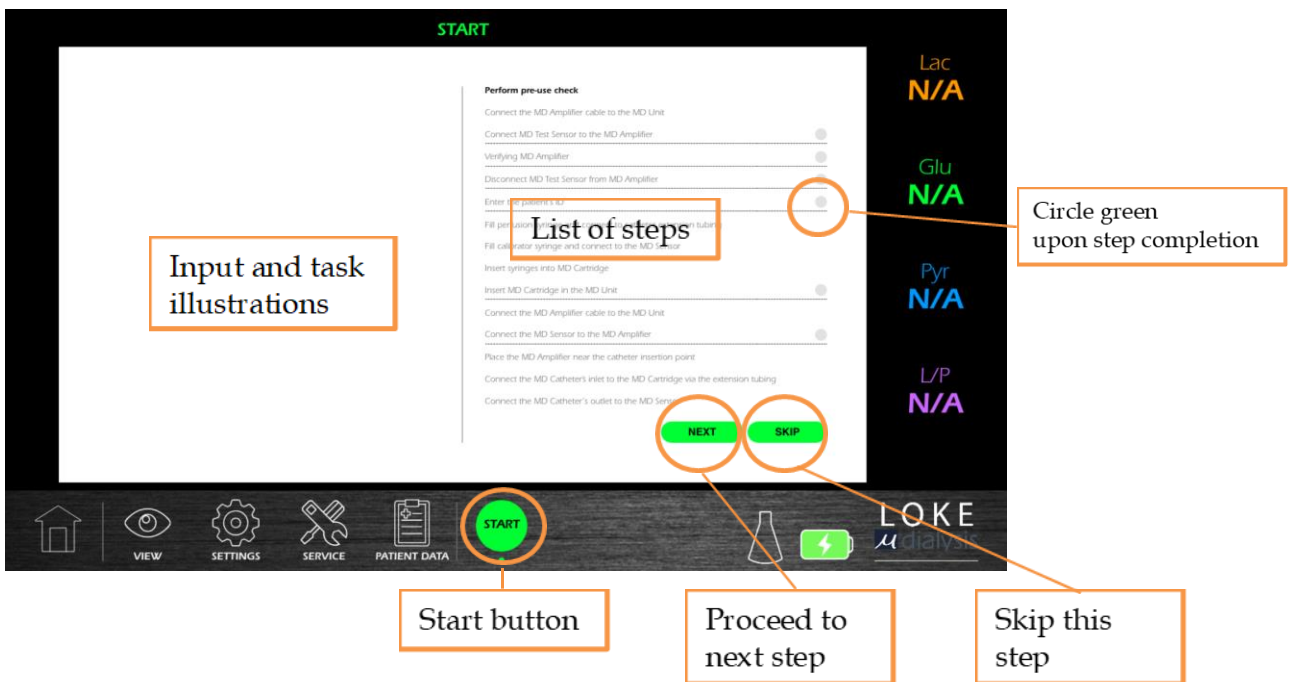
START

Perform pre-use check

Connect the MD Amplifier cable to the MD Unit

Connect MD Test Sensor to the MD Amplifier

Verifying MD Amplifier

Disconnect MD Test Sensor from MD Amplifier

Enter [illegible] patient's ID

Fill perfusion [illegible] extension tubing

Fill calibrator syringe and connect to the MD Sensor

Insert syringes into MD Cartridge

Insert MD Cartridge in the MD Unit

Connect the MD Amplifier cable to the MD Unit

Connect the MD Sensor to the MD Amplifier

Place the MD Amplifier near the catheter insertion point

Connect the MD Catheter's inlet to the MD Cartridge via the extension tubing

Connect the MD Catheter's outlet to the MD Sensor

List of steps

Input and task illustrations

NEXT

SKIP

Lac
N/A

Glu
N/A

Pyr
N/A

L/P
N/A

Circle green upon step completion

VIEW

SETTINGS

SERVICE

PATIENT DATA

START

LOKE
μdialysis

Start button

Proceed to next step

Skip this step